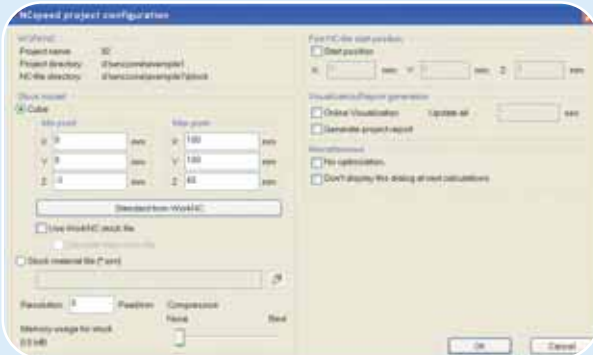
NCspeed project configuration

WORKNC
Project name 3D
Project directory d:\ncspeed\example1
NC-file directory d:\ncspeed\example1\block

Stock model
Cubic
Min point
X 0 mm
Y 0 mm
Z -3 mm
Max point
X 100 mm
Y 100 mm
Z 40 mm
Standard from WorkNC
Use WorkNC stock file
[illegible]
Stock material file (*.stl)
Resolution 8 Pixel/mm Compression
None Best
Memory usage for stock
0.5 MB

First NC-file start position
Start position
X mm Y mm Z mm

Visualization/Report generation
Online Visualization Update all sec
Generate project report

Miscellaneous
No optimization
Don't display this dialog at next calculation

OK Cancel